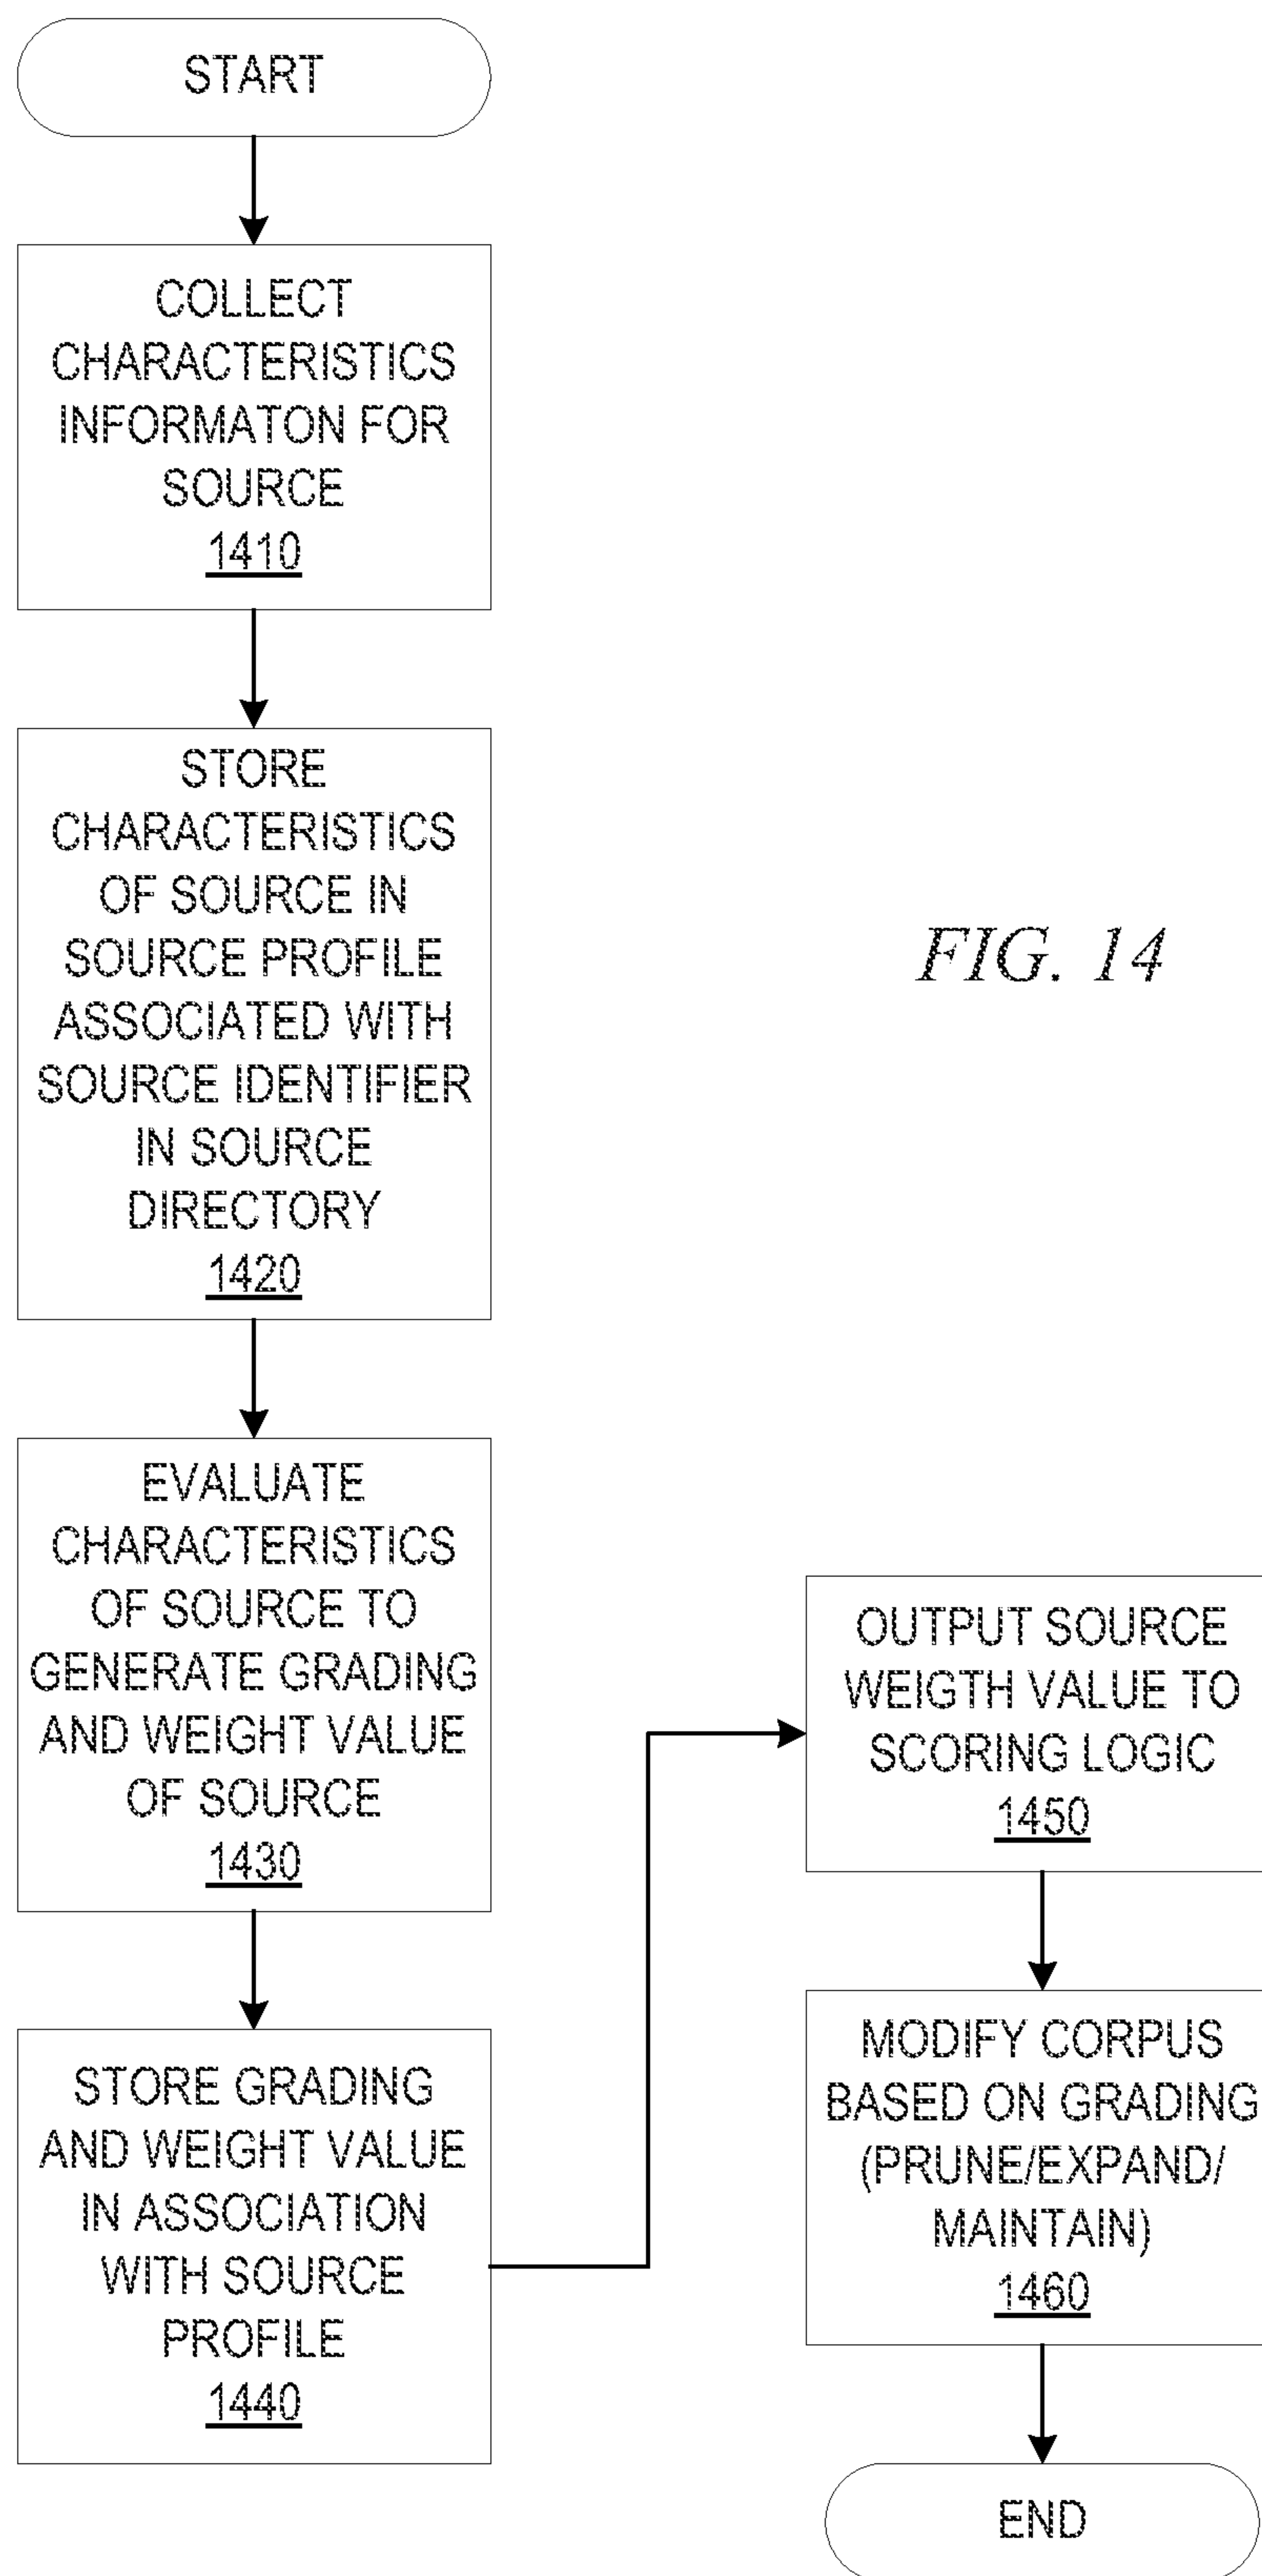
START

COLLECT CHARACTERISTICS INFORMATON FOR SOURCE
1410

STORE CHARACTERISTICS OF SOURCE IN SOURCE PROFILE ASSOCIATED WITH SOURCE IDENTIFIER IN SOURCE DIRECTORY
1420

EVALUATE CHARACTERISTICS OF SOURCE TO GENERATE GRADING AND WEIGHT VALUE OF SOURCE
1430

STORE GRADING AND WEIGHT VALUE IN ASSOCIATION WITH SOURCE PROFILE
1440

FIG. 14

OUTPUT SOURCE WEIGTH VALUE TO SCORING LOGIC
1450

MODIFY CORPUS BASED ON GRADING (PRUNE/EXPAND/ MAINTAIN)
1460

END